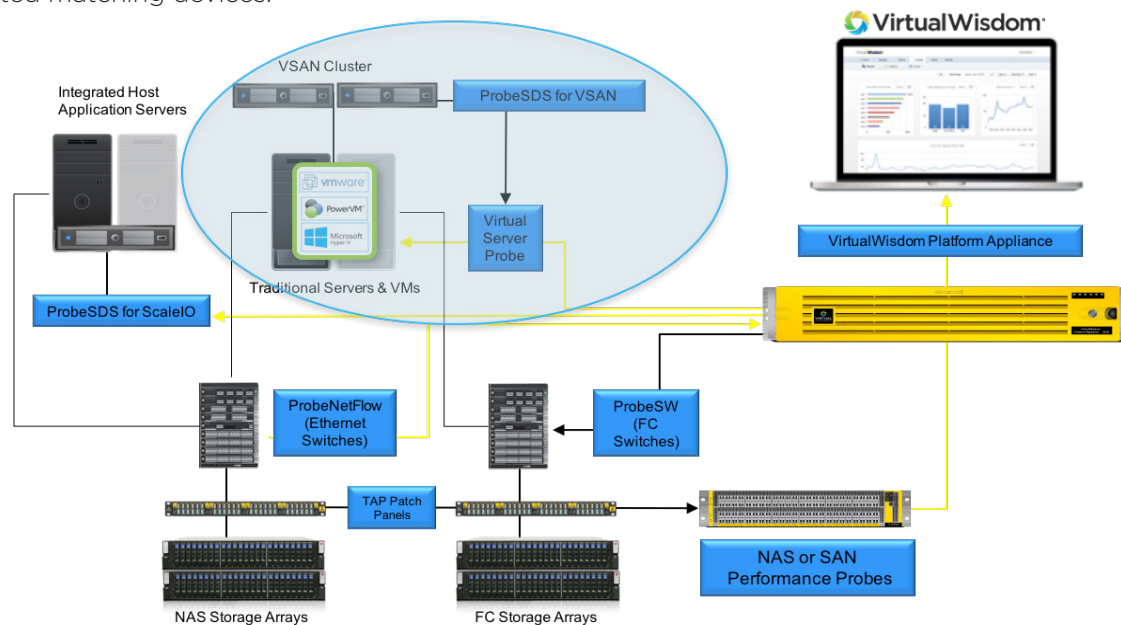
VirtualWisdom

VSAN Cluster

Integrated Host Application Servers

ProbeSDS for VSAN

vmware

PowerVM

Microsoft Hyper-V

Virtual Server Probe

VirtualWisdom Platform Appliance

Traditional Servers & VMs

ProbeSDS for ScaleIO

ProbeNetFlow (Ethernet Switches)

ProbeSW (FC Switches)

TAP Patch Panels

NAS or SAN Performance Probes

NAS Storage Arrays

FC Storage Arrays